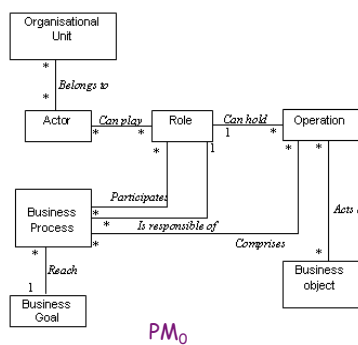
Organisational Unit

*

Belongs to

*

Actor

Can play

*

*

Role

Can hold

1

*

Operation

*

1

*

Acts (

Participates

*

Business Process

*

Is responsible of

*

Comprises

*

Business object

*

Reach

1

Business Goal

$PM_0$